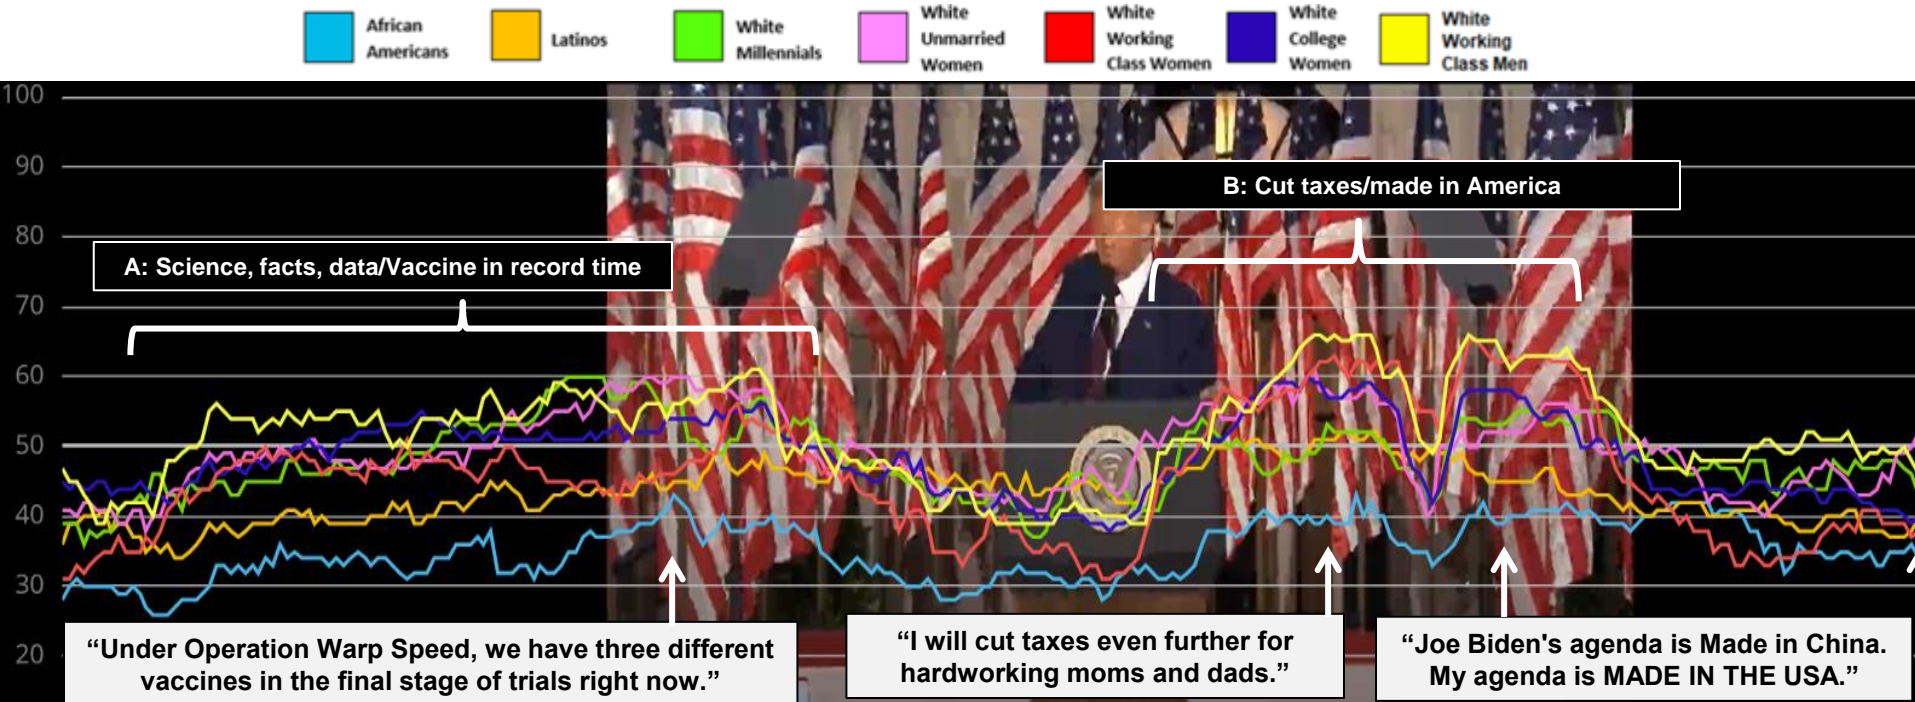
African Americans | Latinos | White Millennials | White Unmarried Women | White Working Class Women | White College Women | White Working Class Men

100
90
80
70
60
50
40
30
20

A: Science, facts, data/Vaccine in record time

B: Cut taxes/made in America

“Under Operation Warp Speed, we have three different vaccines in the final stage of trials right now.”

“I will cut taxes even further for hardworking moms and dads.”

“Joe Biden's agenda is Made in China. My agenda is MADE IN THE USA.”